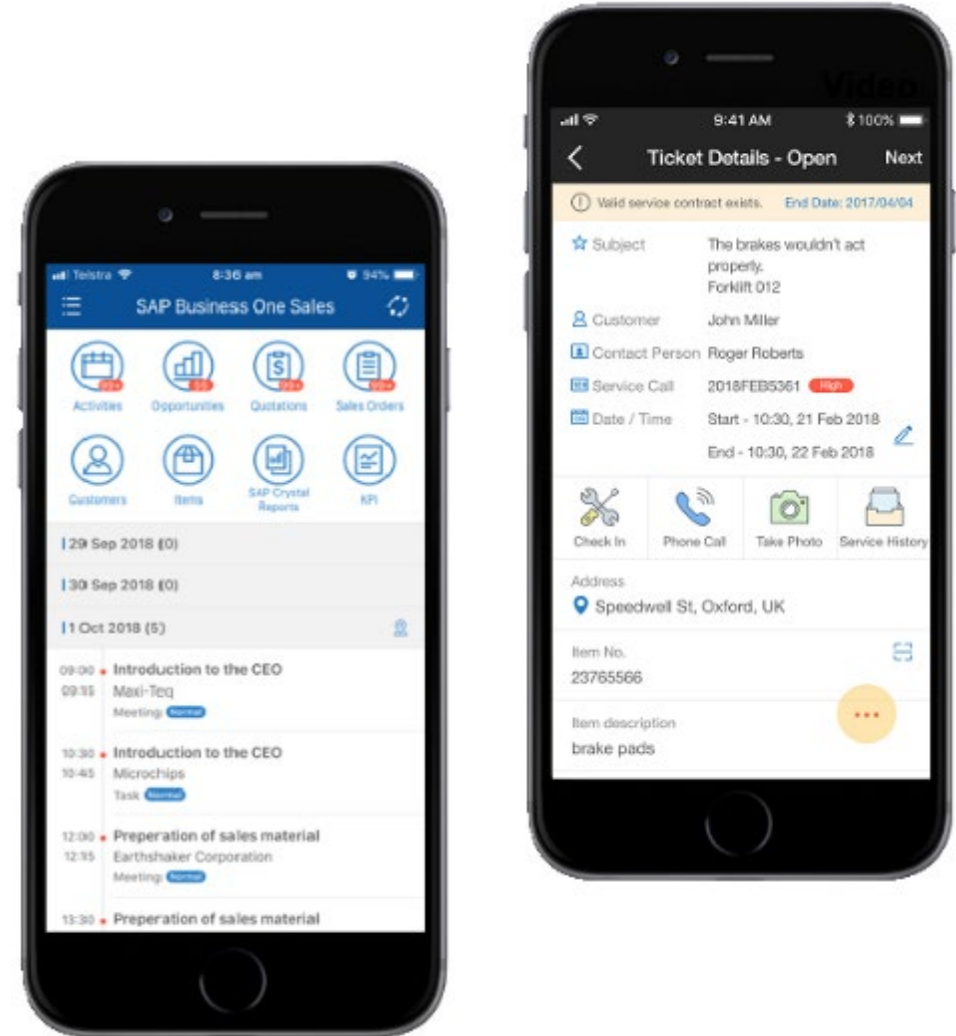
Telstra 8:36 am 94%

SAP Business One Sales

Activities
Opportunities
Quotations
Sales Orders
Customers
Items
SAP Crystal Reports
KPI

| 29 Sep 2018 (0)

| 30 Sep 2018 (0)

| 1 Oct 2018 (5)

09:00 09:15 Introduction to the CEO
Maxi-Teq
Meeting Normal

10:30 10:45 Introduction to the CEO
Microchips
Task Normal

12:00 12:15 Preperation of sales material
Earthshaker Corporation
Meeting Normal

13:30 Preperation of sales material

Video

9:41 AM 100%

Ticket Details - Open Next

Valid service contract exists. End Date: 2017/04/04

Subject The brakes wouldn't act properly. Forklift 012

Customer John Miller

Contact Person Roger Roberts

Service Call 2018FEB5361 High

Date / Time Start - 10:30, 21 Feb 2018
End - 10:30, 22 Feb 2018

Check In
Phone Call
Take Photo
Service History

Address
Speedwell St, Oxford, UK

Item No.
23765566

Item description
brake pads